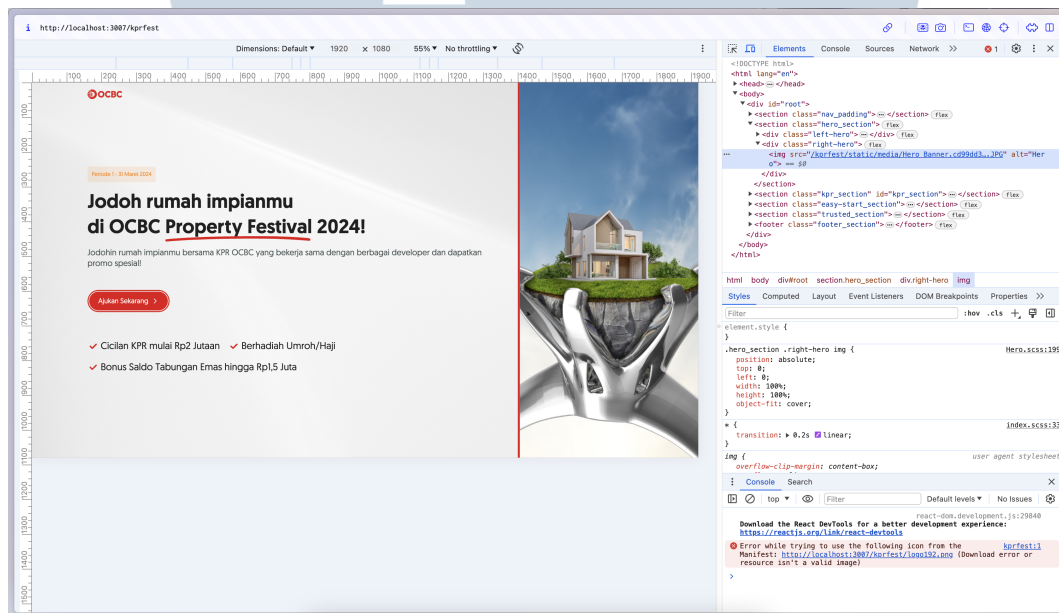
http://localhost:3007/kprfest

Dimensions: Default ▾ 1920 x 1080 55% ▾ No throttling ▾

100 200 300 400 500 600 700 800 900 1000 1100 1200 1300 1400 1500 1600 1700 1800 1900

OCBC

Periode 1 - 31 Maret 2024

Jodoh rumah impianmu di OCBC Property Festival 2024!

Jodohin rumah impianmu bersama KPR OCBC yang bekerja sama dengan berbagai developer dan dapatkan promo spesial!

Ajukan Sekarang >

✓ Cicilan KPR mulai Rp2 Jutaan ✓ Berhadiah Umroh/Haji

✓ Bonus Saldo Tabungan Emas hingga Rp1,5 Juta

Elements Console Sources Network >> 1

<!DOCTYPE html>
<html lang="en">
▶ <head> ⋯ </head>
▼ <body>
▼ <div id="root">
▶ <section class="nav_padding"> ⋯ </section> flex
▼ <section class="hero_section"> flex
▶ <div class="left-hero"> ⋯ </div> flex
▼ <div class="right-hero"> flex
<img src="/kprfest/static/media/Hero Banner.cd99dd3….JPG" alt="Hero"> == $0
</div>
</section>
▶ <section class="kpr_section" id="kpr_section"> ⋯ </section> flex
▶ <section class="easy-start_section"> ⋯ </section> flex
▶ <section class="trusted_section"> ⋯ </section> flex
▶ <footer class="footer_section"> ⋯ </footer> flex
</div>
</body>
</html>

html body div#root section.hero_section div.right-hero img

Styles Computed Layout Event Listeners DOM Breakpoints Properties >>

Filter :hov .cls

element.style {
}

.hero_section .right-hero img { Hero.scss:19
position: absolute;
top: 0;
left: 0;
width: 100%;
height: 100%;
object-fit: cover;
}

* { index.scss:3
transition: ▶ 0.2s linear;
}

img { user agent stylesheet
overflow-clip-margin: content-box;

Console Search

top ▾ Filter Default levels ▾ No Issues

react-dom.development.js:29840
Download the React DevTools for a better development experience: https://reactjs.org/link/react-devtools

Error while trying to use the following icon from the Manifest: http://localhost:3007/kprfest/logo192.png (Download error or resource isn't a valid image) kprfest:1

>